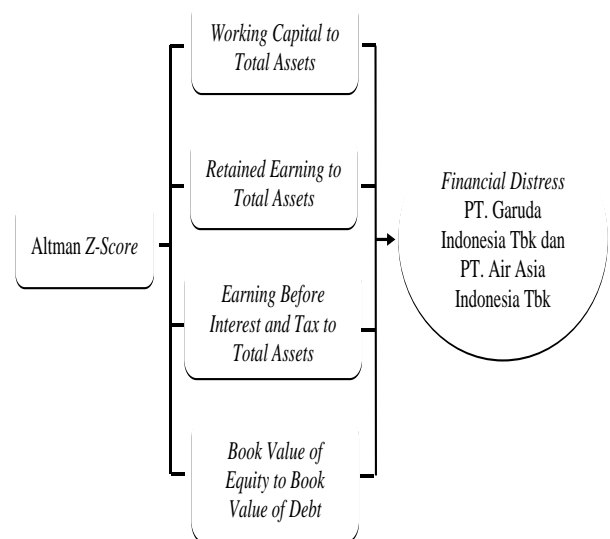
Altman Z-Score

Working Capital to Total Assets

Retained Earning to Total Assets

Earning Before Interest and Tax to Total Assets

Book Value of Equity to Book Value of Debt

Financial Distress PT. Garuda Indonesia Tbk dan PT. Air Asia Indonesia Tbk